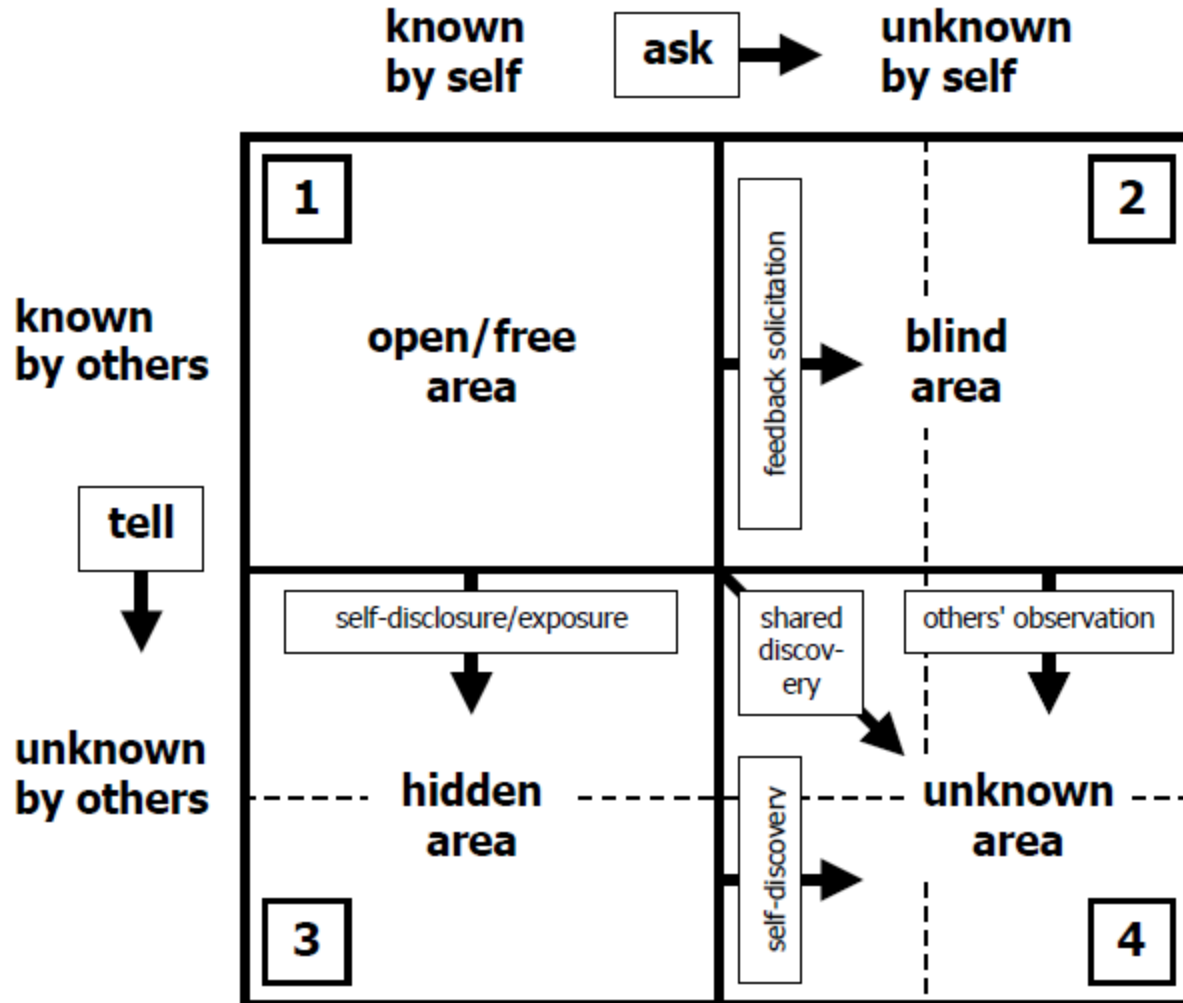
known by self

ask

unknown by self

known by others

tell

unknown by others

1

open/free area

2

feedback solicitation

blind area

self-disclosure/exposure

shared discovery

others' observation

hidden area

self-discovery

unknown area

3

4